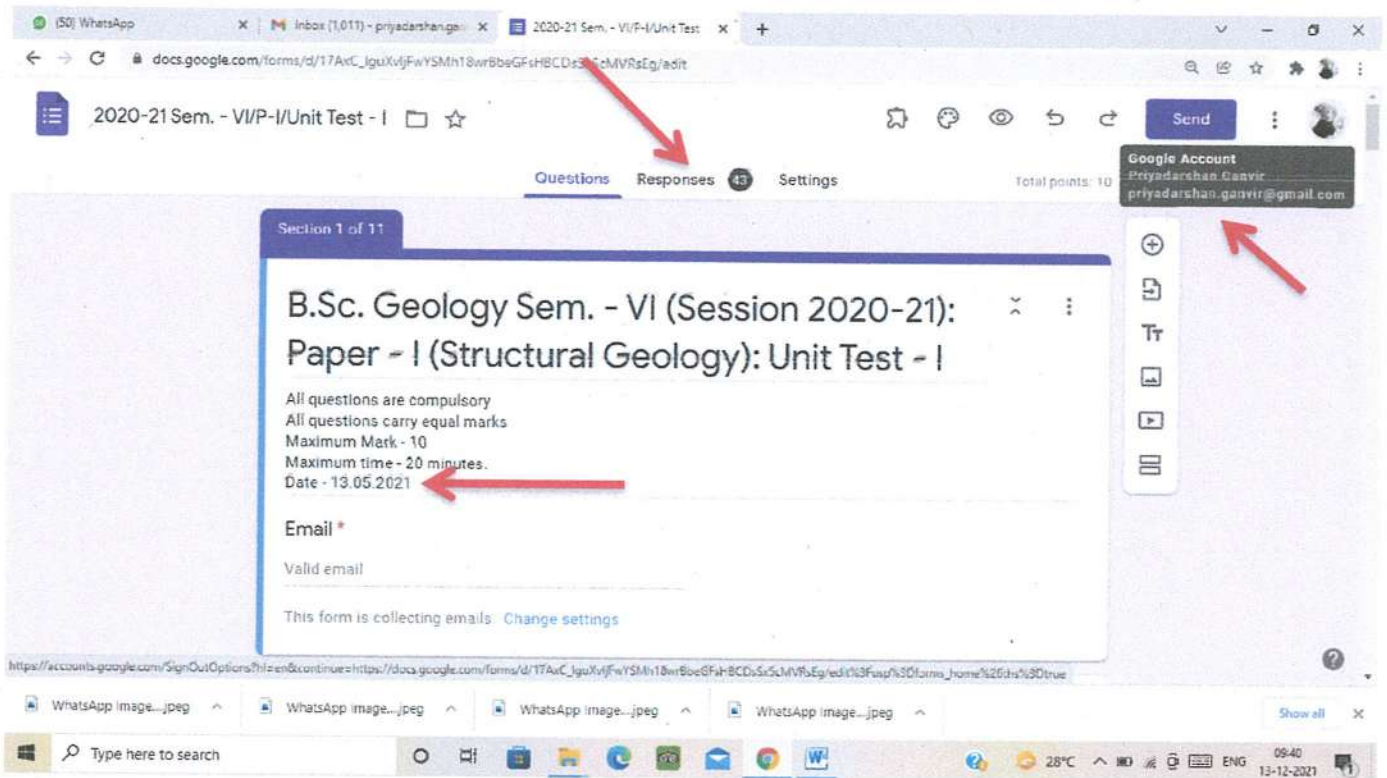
(50) WhatsApp
M Inbox (1,011) - priyadarshan.ga
2020-21 Sem. - VI/P-I/Unit Test
docs.google.com/forms/d/17AxC_lguXvljFwYSMh18wrBbeGFsHBCDs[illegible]cMVRsEg/edit

2020-21 Sem. - VI/P-I/Unit Test - I

Send

Google Account
Priyadarshan Ganvir
priyadarshan.ganvir@gmail.com

Questions Responses 43 Settings

Total points: 10

Section 1 of 11

B.Sc. Geology Sem. - VI (Session 2020-21): Paper - I (Structural Geology): Unit Test - I

All questions are compulsory
All questions carry equal marks
Maximum Mark - 10
Maximum time - 20 minutes.
Date - 13.05.2021

Email *

Valid email

This form is collecting emails. Change settings

https://accounts.google.com/SignOutOptions?hl=en&continue=https://docs.google.com/forms/d/17AxC_lguXvljFwYSMh18wrBbeGFsHBCDsSxScMVRsEg/edit%3Fusp%3Dforms_home%26ths%3Dtrue

WhatsApp Image....jpeg
WhatsApp Image....jpeg
WhatsApp Image....jpeg
WhatsApp Image....jpeg
Show all

Type here to search

28°C ENG 09:40 13-12-2021